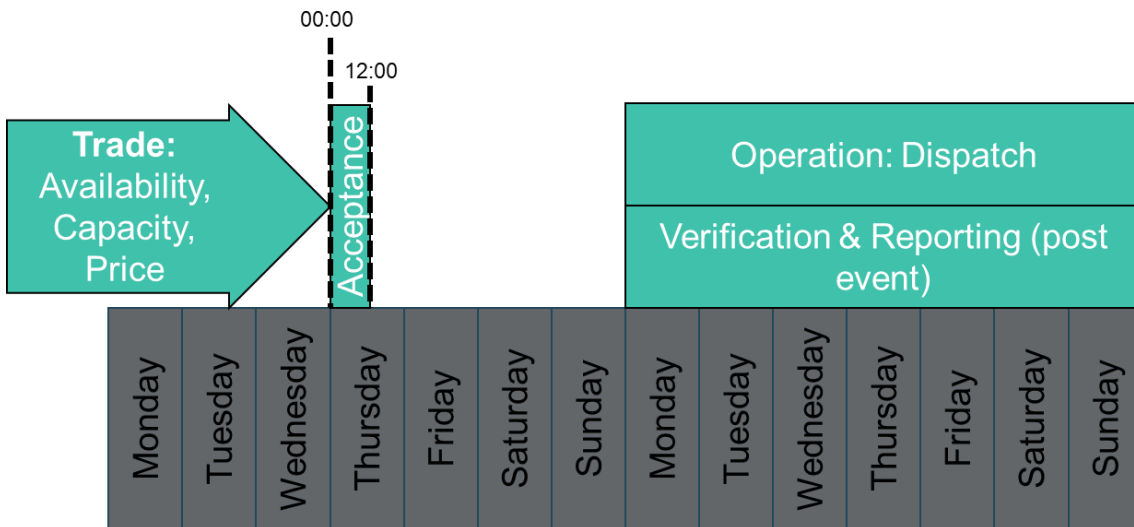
00:00

12:00

**Trade:** Availability, Capacity, Price

Acceptance

Operation: Dispatch

Verification & Reporting (post event)

| Monday | Tuesday | Wednesday | Thursday | Friday | Saturday | Sunday | Monday | Tuesday | Wednesday | Thursday | Friday | Saturday | Sunday |
|---|---|---|---|---|---|---|---|---|---|---|---|---|---|